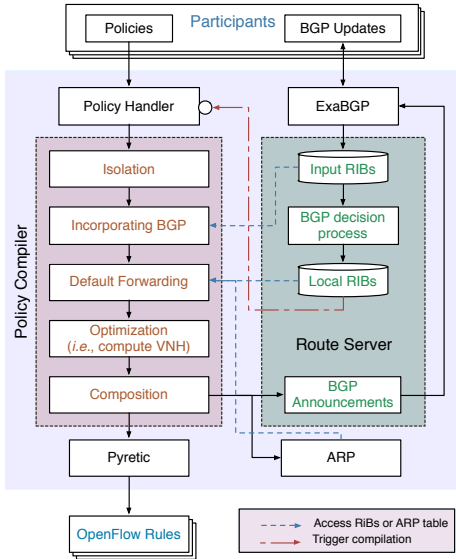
Policies
Participants
BGP Updates

Policy Handler
ExaBGP

Policy Compiler

Isolation
Incorporating BGP
Default Forwarding
Optimization (*i.e.*, compute VNH)
Composition

Input RIBs
BGP decision process
Local RIBs

Route Server

BGP Announcements

Pyretic
ARP

OpenFlow Rules

Access RIBs or ARP table
Trigger compilation